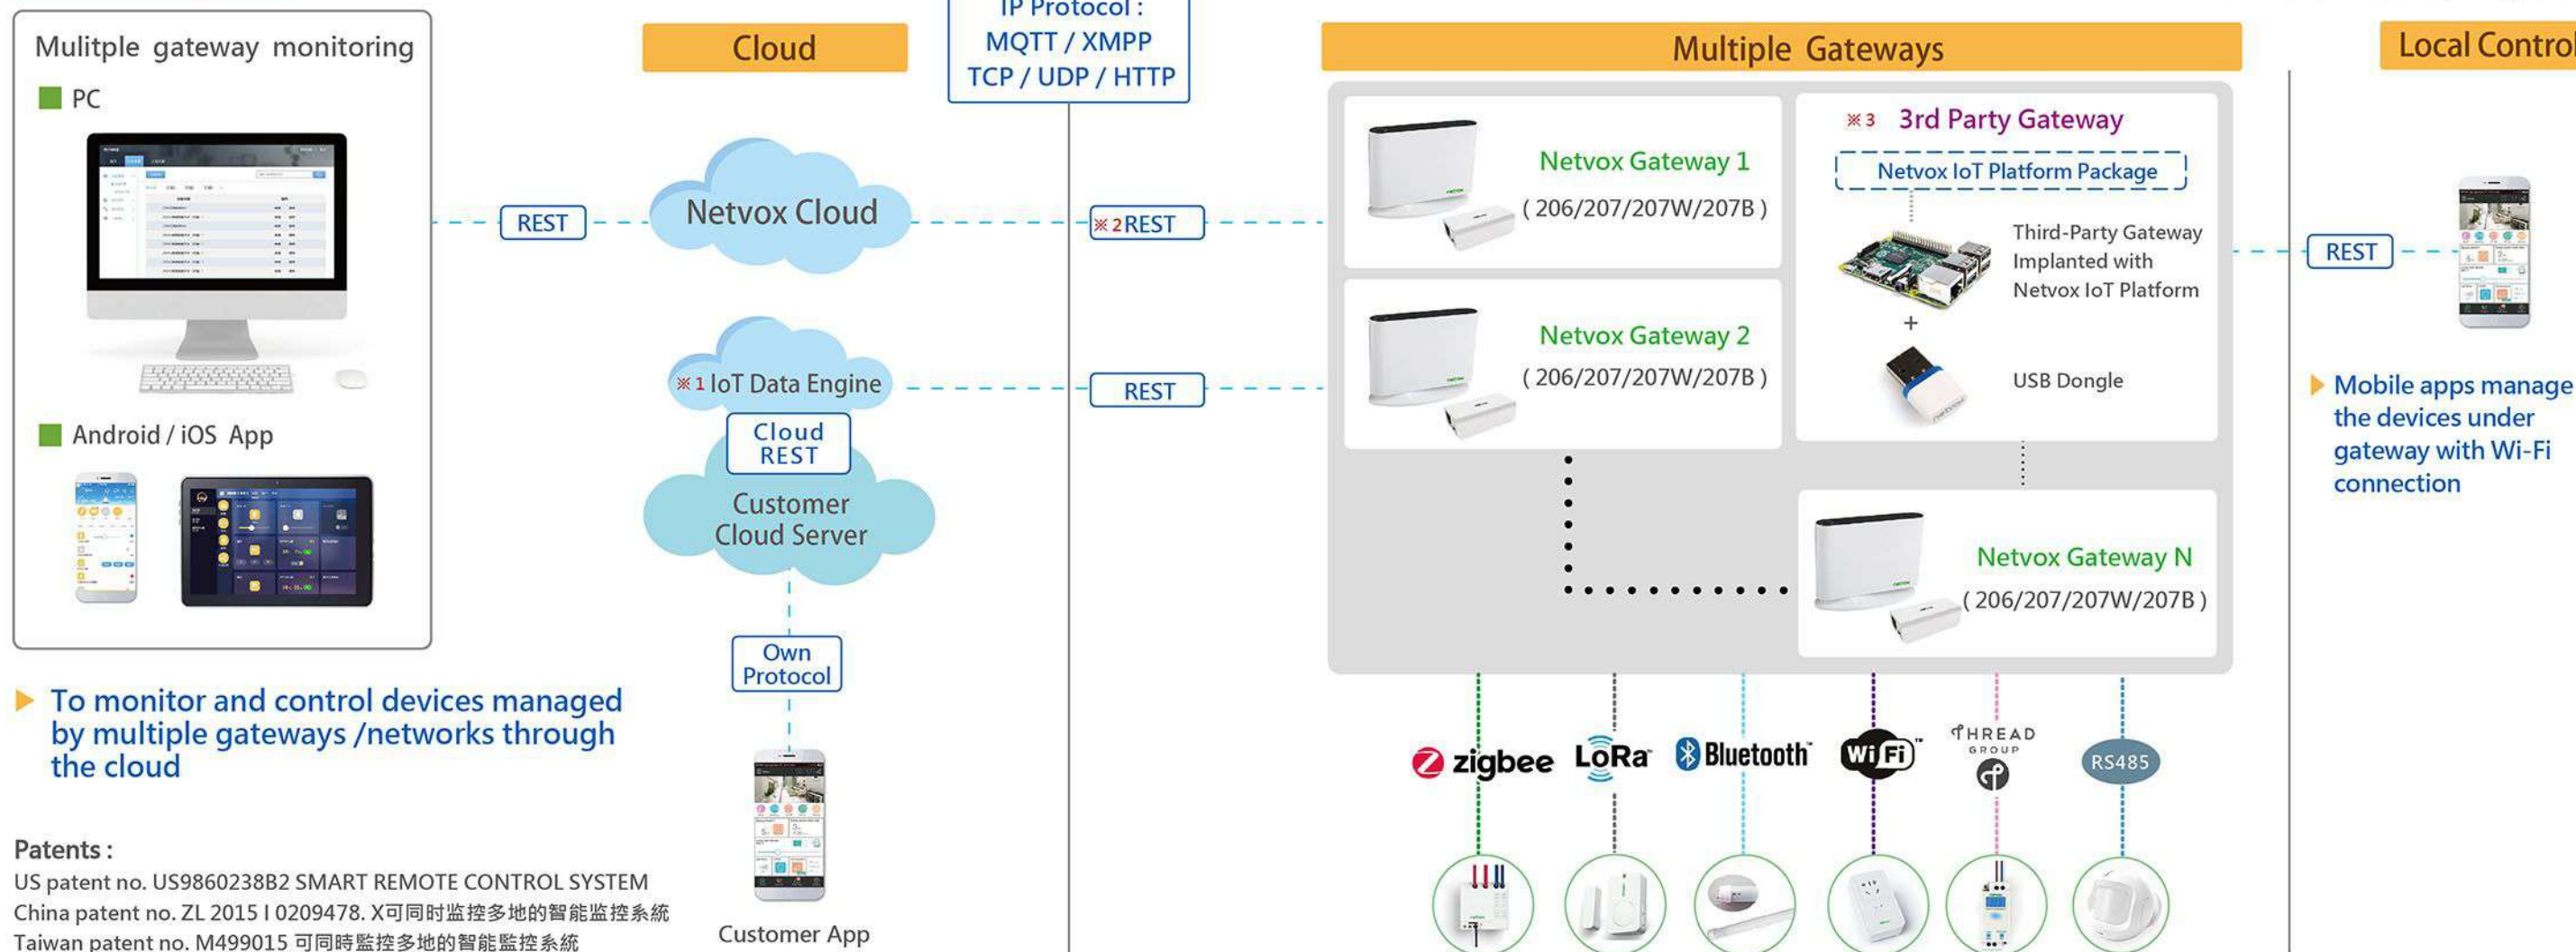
Mulitple gateway monitoring

PC

Android / iOS App

To monitor and control devices managed by multiple gateways /networks through the cloud

Patents :
US patent no. US9860238B2 SMART REMOTE CONTROL SYSTEM
China patent no. ZL 2015 I 0209478. X可同时监控多地的智能监控系统
Taiwan patent no. M499015 可同時監控多地的智能監控系統

Cloud

REST

Netvox Cloud

※1 IoT Data Engine

Cloud REST

Customer Cloud Server

Own Protocol

Customer App

IP Protocol :
MQTT / XMPP
TCP / UDP / HTTP

※2 REST

REST

Multiple Gateways

Netvox Gateway 1
( 206/207/207W/207B )

Netvox Gateway 2
( 206/207/207W/207B )

※3 3rd Party Gateway

Netvox IoT Platform Package

Third-Party Gateway Implanted with Netvox IoT Platform

+

USB Dongle

Netvox Gateway N
( 206/207/207W/207B )

zigbee LoRa Bluetooth WiFi THREAD GROUP RS485

Local Control

REST

Mobile apps manage the devices under gateway with Wi-Fi connection